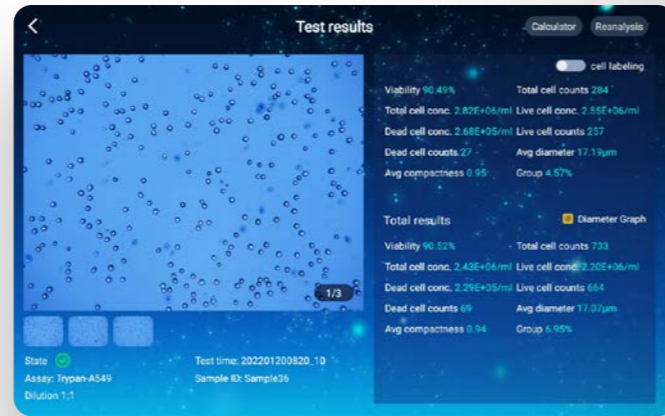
Test results

Calculator

Reanalysis

cell labeling

Viability 90.49%
Total cell counts 284
Total cell conc. 2.82E+06/ml
Live cell conc. 2.55E+06/ml
Dead cell conc. 2.68E+05/ml
Live cell counts 257
Dead cell counts 27
Avg diameter 17.19μm
Avg compactness 0.95
Group 4.57%

Total results

Diameter Graph

Viability 90.52%
Total cell counts 733
Total cell conc. 2.43E+06/ml
Live cell conc. 2.20E+06/ml
Dead cell conc. 2.29E+05/ml
Live cell counts 664
Dead cell counts 69
Avg diameter 17.07μm
Avg compactness 0.94
Group 6.95%

1/3

State

Test time: 202201200820_10

Assay: Trypan-A549

Sample ID: Sample36

Dilution 1:1